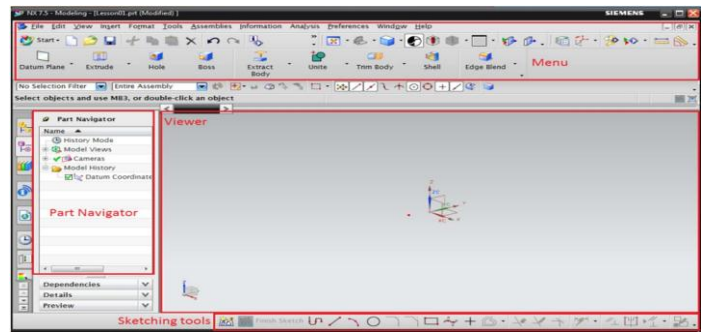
NX 7.5 - Modeling - [Lesson01.prt (Modified) ]
SIEMENS
File Edit View Insert Format Tools Assemblies Information Analysis Preferences Window Help
Start
Datum Plane Extrude Hole Boss Extract Body Unite Trim Body Shell Edge Blend
Menu
No Selection Filter Entire Assembly
Select objects and use MB3, or double-click an object
Part Navigator
Name
History Mode
Model Views
Cameras
Model History
Datum Coordinate
Part Navigator
Viewer
Dependencies
Details
Preview
Sketching tools
Finish Sketch